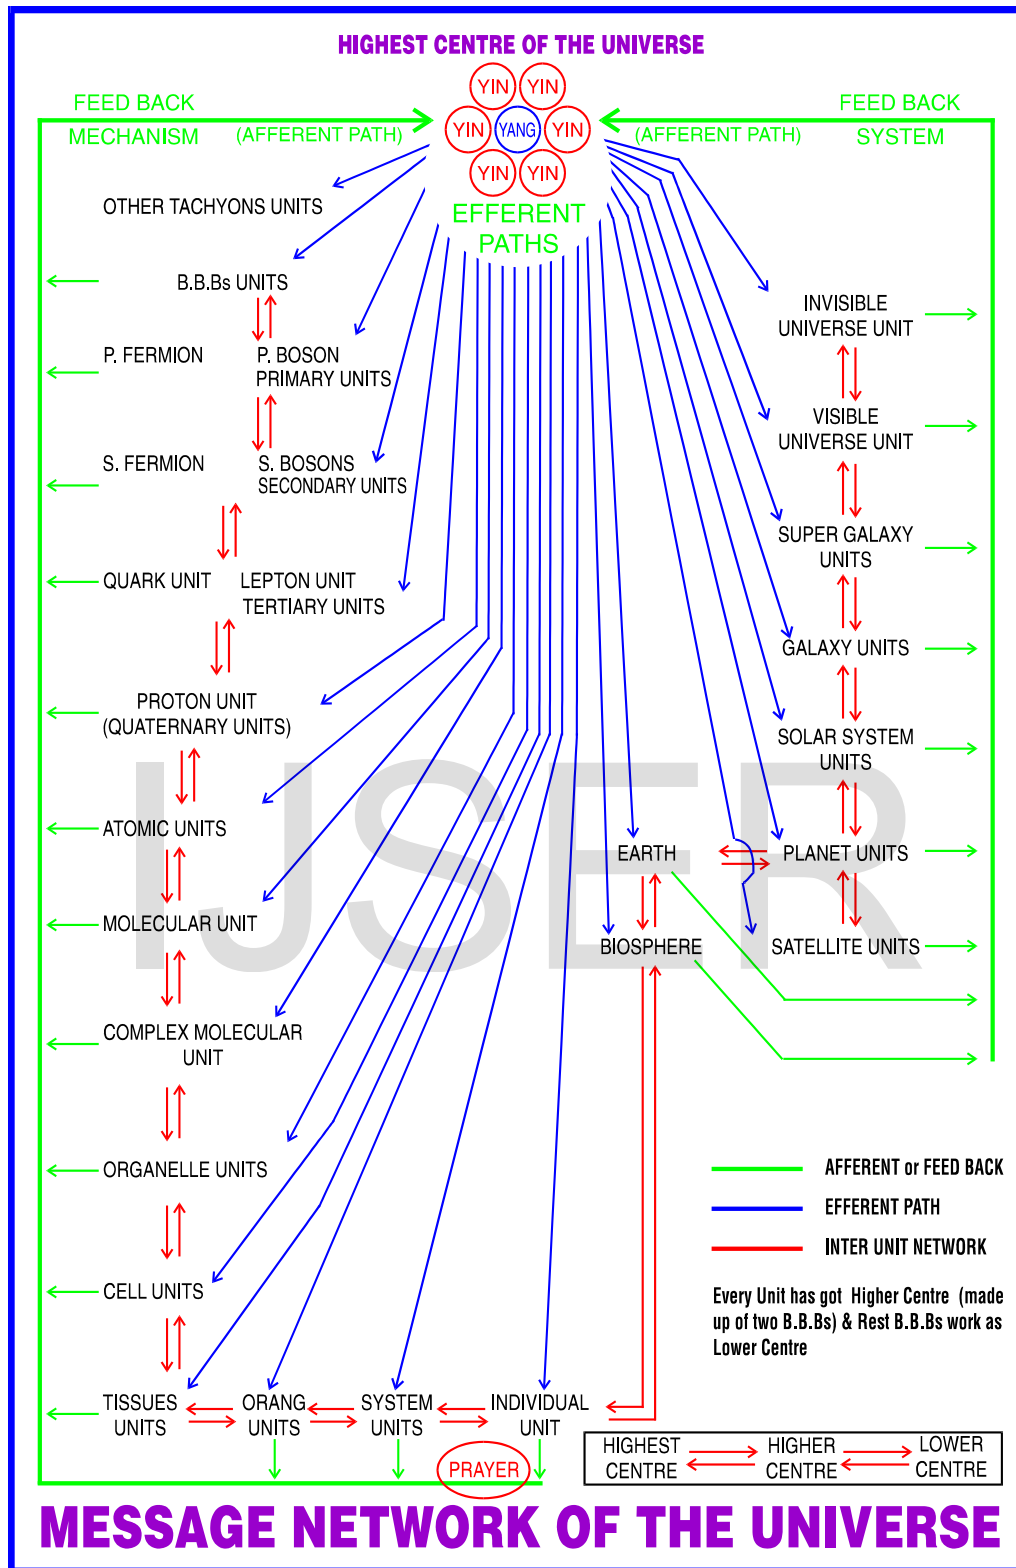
HIGHEST CENTRE OF THE UNIVERSE

FEED BACK
MECHANISM (AFFERENT PATH)

YIN YIN
YIN YANG YIN
YIN YIN

FEED BACK
(AFFERENT PATH) SYSTEM

EFFERENT PATHS

OTHER TACHYONS UNITS

B.B.Bs UNITS

P. FERMION P. BOSON PRIMARY UNITS

S. FERMION S. BOSONS SECONDARY UNITS

QUARK UNIT LEPTON UNIT TERTIARY UNITS

PROTON UNIT (QUATERNARY UNITS)

ATOMIC UNITS

MOLECULAR UNIT

COMPLEX MOLECULAR UNIT

ORGANELLE UNITS

CELL UNITS

TISSUES UNITS ORANG UNITS SYSTEM UNITS INDIVIDUAL UNIT

PRAYER

INVISIBLE UNIVERSE UNIT

VISIBLE UNIVERSE UNIT

SUPER GALAXY UNITS

GALAXY UNITS

SOLAR SYSTEM UNITS

EARTH

PLANET UNITS

BIOSPHERE

SATELLITE UNITS

IJSER

AFFERENT or FEED BACK
EFFERENT PATH
INTER UNIT NETWORK

Every Unit has got Higher Centre (made up of two B.B.Bs) & Rest B.B.Bs work as Lower Centre

HIGHEST CENTRE HIGHER CENTRE LOWER CENTRE

MESSAGE NETWORK OF THE UNIVERSE